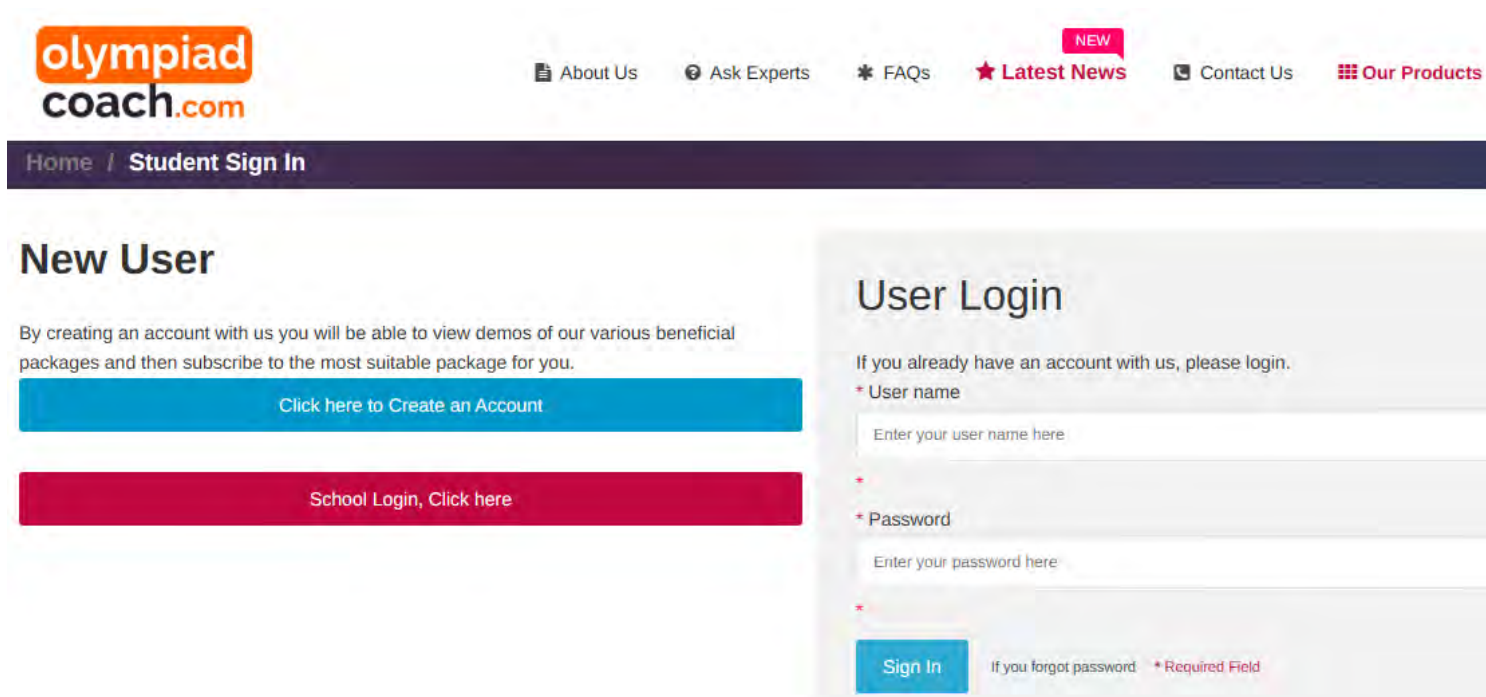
olympiad coach.com

About Us Ask Experts FAQs NEW Latest News Contact Us Our Products

Home / Student Sign In

New User

By creating an account with us you will be able to view demos of our various beneficial packages and then subscribe to the most suitable package for you.

Click here to Create an Account

School Login, Click here

User Login

If you already have an account with us, please login.

* User name

Enter your user name here

*

* Password

Enter your password here

*

Sign In

If you forgot password

* Required Field